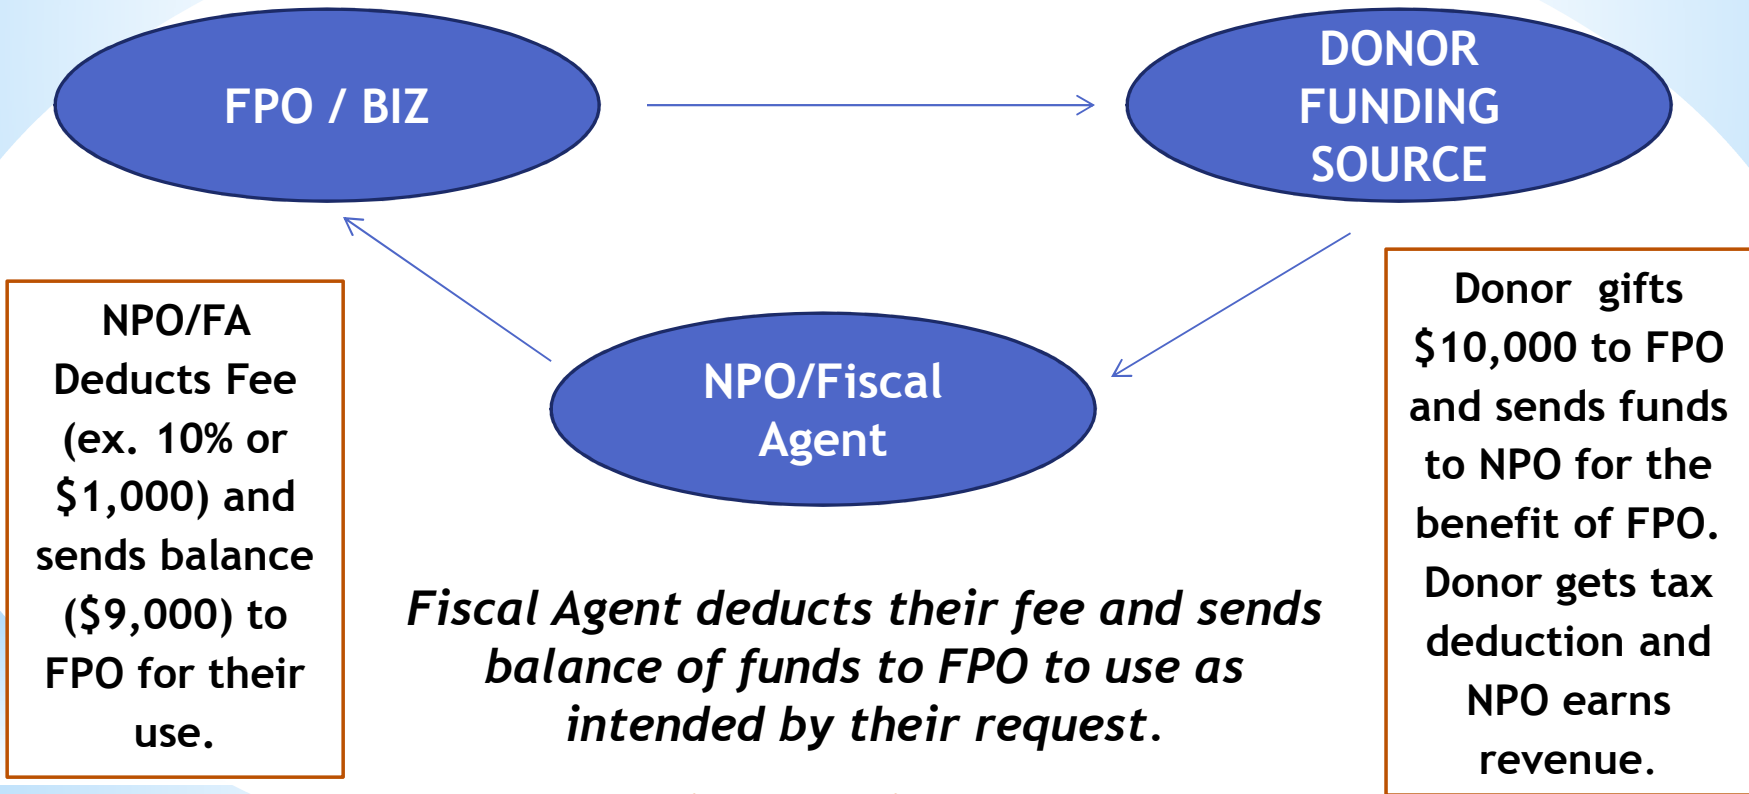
FPO / BIZ

DONOR FUNDING SOURCE

NPO/FA Deducts Fee (ex. 10% or $1,000) and sends balance ($9,000) to FPO for their use.

NPO/Fiscal Agent

Donor gifts $10,000 to FPO and sends funds to NPO for the benefit of FPO. Donor gets tax deduction and NPO earns revenue.

*Fiscal Agent deducts their fee and sends balance of funds to FPO to use as intended by their request.*